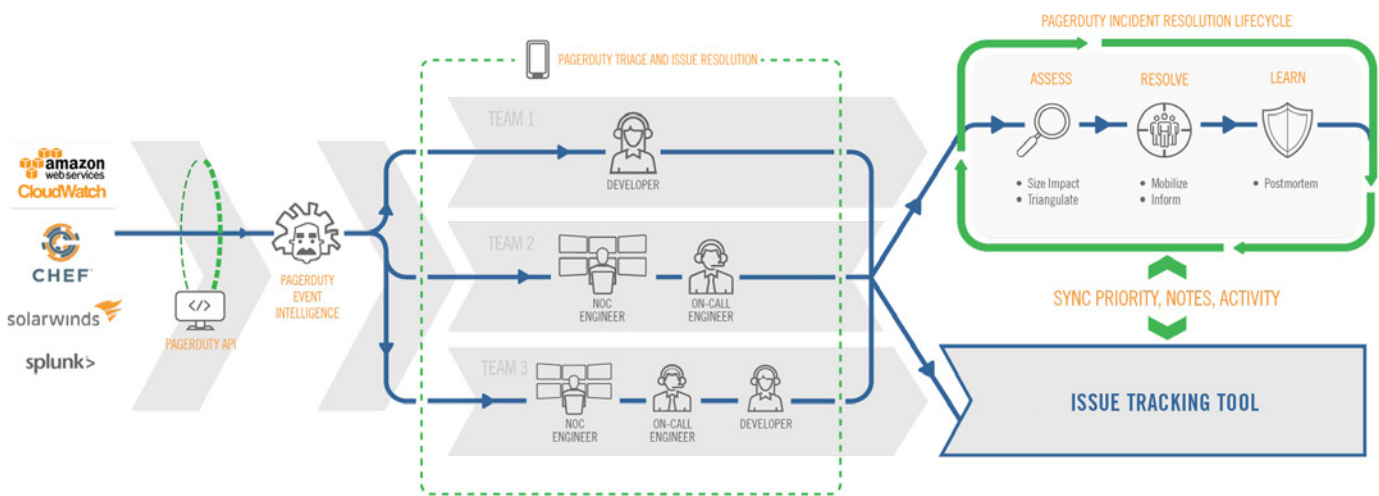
amazon web services CloudWatch

CHEF

solarwinds

splunk>

</>

PAGERDUTY API

PAGERDUTY EVENT INTELLIGENCE

PAGERDUTY TRIAGE AND ISSUE RESOLUTION

TEAM 1

DEVELOPER

TEAM 2

NOC ENGINEER

ON-CALL ENGINEER

TEAM 3

NOC ENGINEER

ON-CALL ENGINEER

DEVELOPER

PAGERDUTY INCIDENT RESOLUTION LIFECYCLE

ASSESS

• Size Impact
• Triangulate

RESOLVE

• Mobilize
• Inform

LEARN

• Postmortem

SYNC PRIORITY, NOTES, ACTIVITY

ISSUE TRACKING TOOL